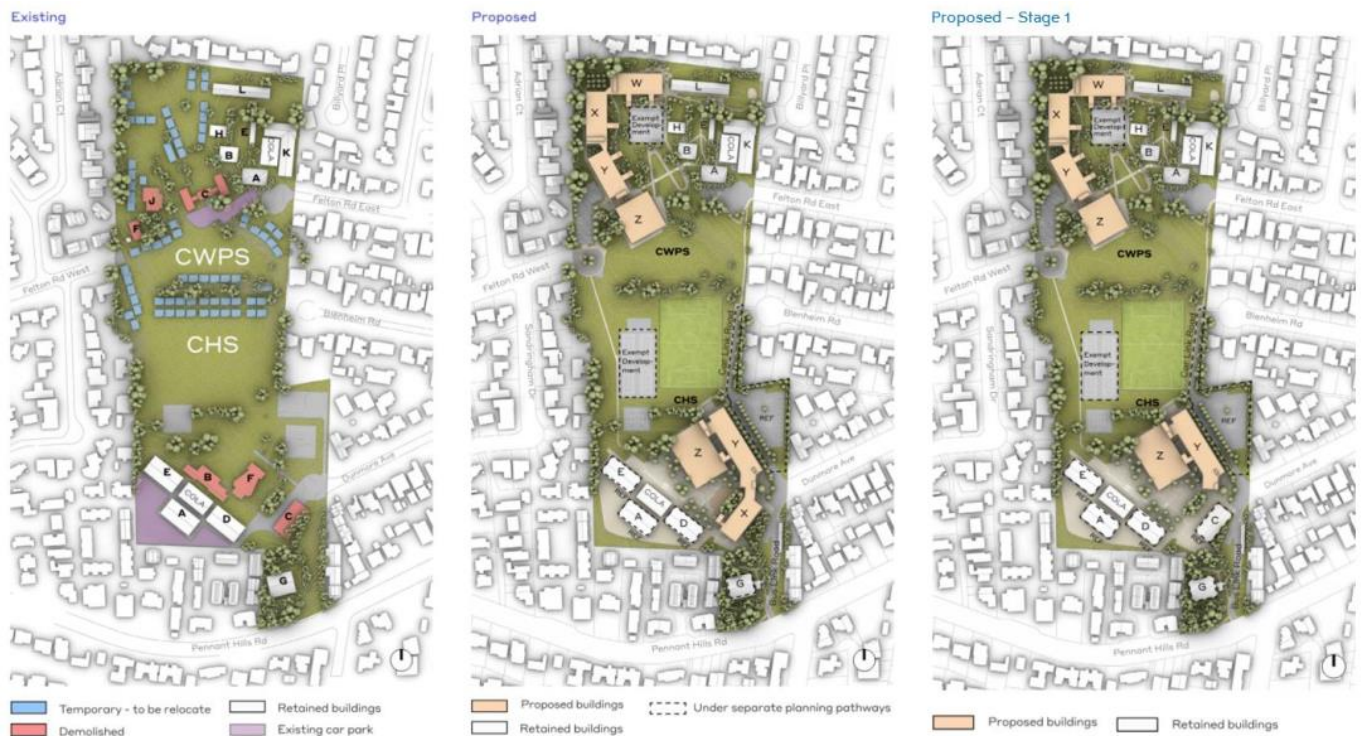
Existing

Adrian Ct

Billyard Pl

L

H

E

B

COLA

K

A

C

J

F

Felton Rd East

CWPS

Felton Rd West

Blenheim Rd

CHS

E

B

F

COLA

A

D

C

Dunmore Ave

G

Pennant Hills Rd

Temporary - to be relocate

Demolished

Retained buildings

Existing car park

Proposed

Adrian Ct

Billyard Pl

W

L

X

Exempt Development

H

B

COLA

K

A

Y

Felton Rd East

Z

CWPS

Felton Rd West

Blenheim Rd

Sandringham Dr

Exempt Development

CHS

REF

Y

Z

E

COLA

A

D

X

Dunmore Ave

G

Pennant Hills Rd

Proposed buildings

Retained buildings

Under separate planning pathways

Proposed - Stage 1

Adrian Ct

Billyard Pl

W

L

X

Exempt Development

H

B

COLA

K

A

Y

Felton Rd East

Z

CWPS

Felton Rd West

Blenheim Rd

Sandringham Dr

Exempt Development

CHS

REF

Y

Z

E

COLA

A

D

C

Dunmore Ave

G

Pennant Hills Rd

Proposed buildings

Retained buildings